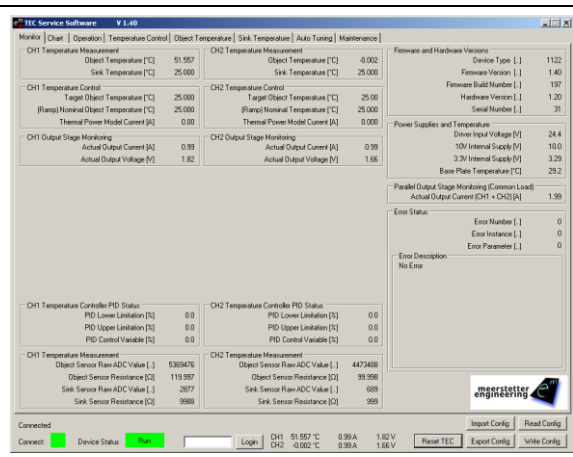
TEC Service Software V 1.40

Monitor | Chart | Operation | Temperature Control | Object Temperature | Sink Temperature | Auto Tuning | Maintenance

CH1 Temperature Measurement
Object Temperature [°C] 51.557
Sink Temperature [°C] 25.000

CH1 Temperature Control
Target Object Temperature [°C] 25.000
(Ramp) Nominal Object Temperature [°C] 25.000
Thermal Power Model Current [A] 0.00

CH1 Output Stage Monitoring
Actual Output Current [A] 0.99
Actual Output Voltage [V] 1.82

CH2 Temperature Measurement
Object Temperature [°C] -0.002
Sink Temperature [°C] 25.000

CH2 Temperature Control
Target Object Temperature [°C] 25.00
(Ramp) Nominal Object Temperature [°C] 25.000
Thermal Power Model Current [A] 0.000

CH2 Output Stage Monitoring
Actual Output Current [A] 0.99
Actual Output Voltage [V] 1.66

Firmware and Hardware Versions
Device Type [..] 1122
Firmware Version [..] 1.40
Firmware Build Number [..] 197
Hardware Version [..] 1.20
Serial Number [..] 31

Power Supplies and Temperature
Driver Input Voltage [V] 24.4
10V Internal Supply [V] 10.0
3.3V Internal Supply [V] 3.29
Base Plate Temperature [°C] 29.2

Parallel Output Stage Monitoring (Common Load)
Actual Output Current (CH1 + CH2) [A] 1.99

Error Status
Error Number [..] 0
Error Instance [..] 0
Error Parameter [..] 0
Error Description
No Error

CH1 Temperature Controller PID Status
PID Lower Limitation [%] 0.0
PID Upper Limitation [%] 0.0
PID Control Variable [%] 0.0

CH2 Temperature Controller PID Status
PID Lower Limitation [%] 0.0
PID Upper Limitation [%] 0.0
PID Control Variable [%] 0.0

CH1 Temperature Measurement
Object Sensor Raw ADC Value [..] 5369476
Object Sensor Resistance [Ω] 119.997
Sink Sensor Raw ADC Value [..] 2877
Sink Sensor Resistance [Ω] 9988

CH2 Temperature Measurement
Object Sensor Raw ADC Value [..] 4473488
Object Sensor Resistance [Ω] 99.998
Sink Sensor Raw ADC Value [..] 689
Sink Sensor Resistance [Ω] 999

meerstetter engineering

Connected
Connect Device Status Run
Login
CH1 51.557 °C 0.99 A 1.82 V
CH2 -0.002 °C 0.99 A 1.66 V
Reset TEC
Import Config
Export Config
Read Config
Write Config